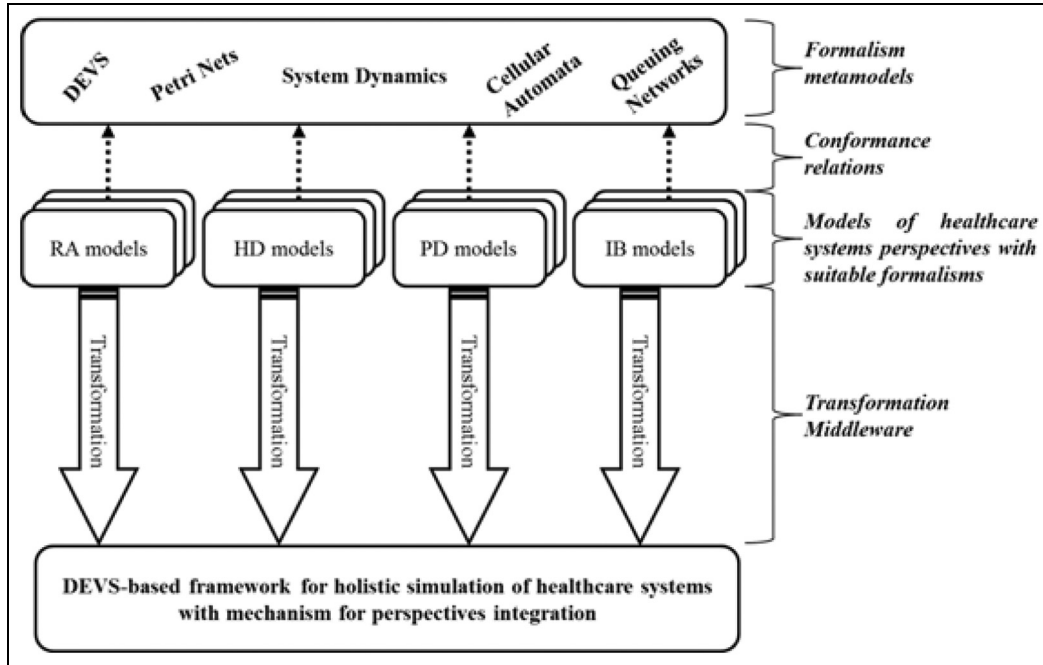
DEVS

Petri Nets

System Dynamics

Cellular Automata

Queuing Networks

Formalism metamodels

Conformance relations

RA models

HD models

PD models

IB models

Models of healthcare systems perspectives with suitable formalisms

Transformation

Transformation

Transformation

Transformation

Transformation Middleware

DEVS-based framework for holistic simulation of healthcare systems with mechanism for perspectives integration